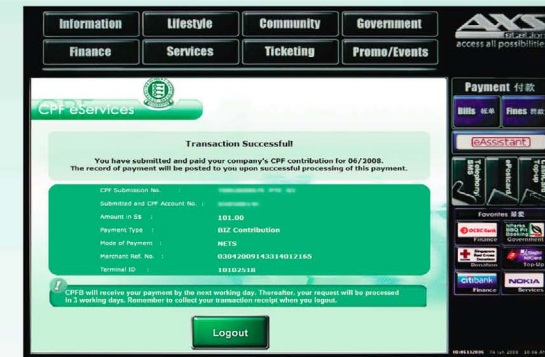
Information
Lifestyle
Community
Government
Finance
Services
Ticketing
Promo/Events

access all possibilities

CPF eServices

Transaction Successful!

You have submitted and paid your company's CPF contribution for 06/2008.
The record of payment will be posted to you upon successful processing of this payment.

| | |
|---|---|
| CPF Submission No. : | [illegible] |
| Submitted and CPF Account No. : | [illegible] |
| Amount in S$ : | 101.00 |
| Payment Type : | BIZ Contribution |
| Mode of Payment : | NETS |
| Merchant Ref. No. : | 0304200914331401216 5 |
| Terminal ID : | 10102518 |

CPFB will receive your payment by the next working day. Thereafter, your request will be processed in 3 working days. Remember to collect your transaction receipt when you logout.

Logout

Payment 付款
Bills 账单
Fines 罚款
eAssistant
Telemoney
eBiz
ePostcard
Top-Up
Favorites 最爱
OCBC Bank Finance
Government
Donation
Top-Up
citibank Finance
NOKIA Services
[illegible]